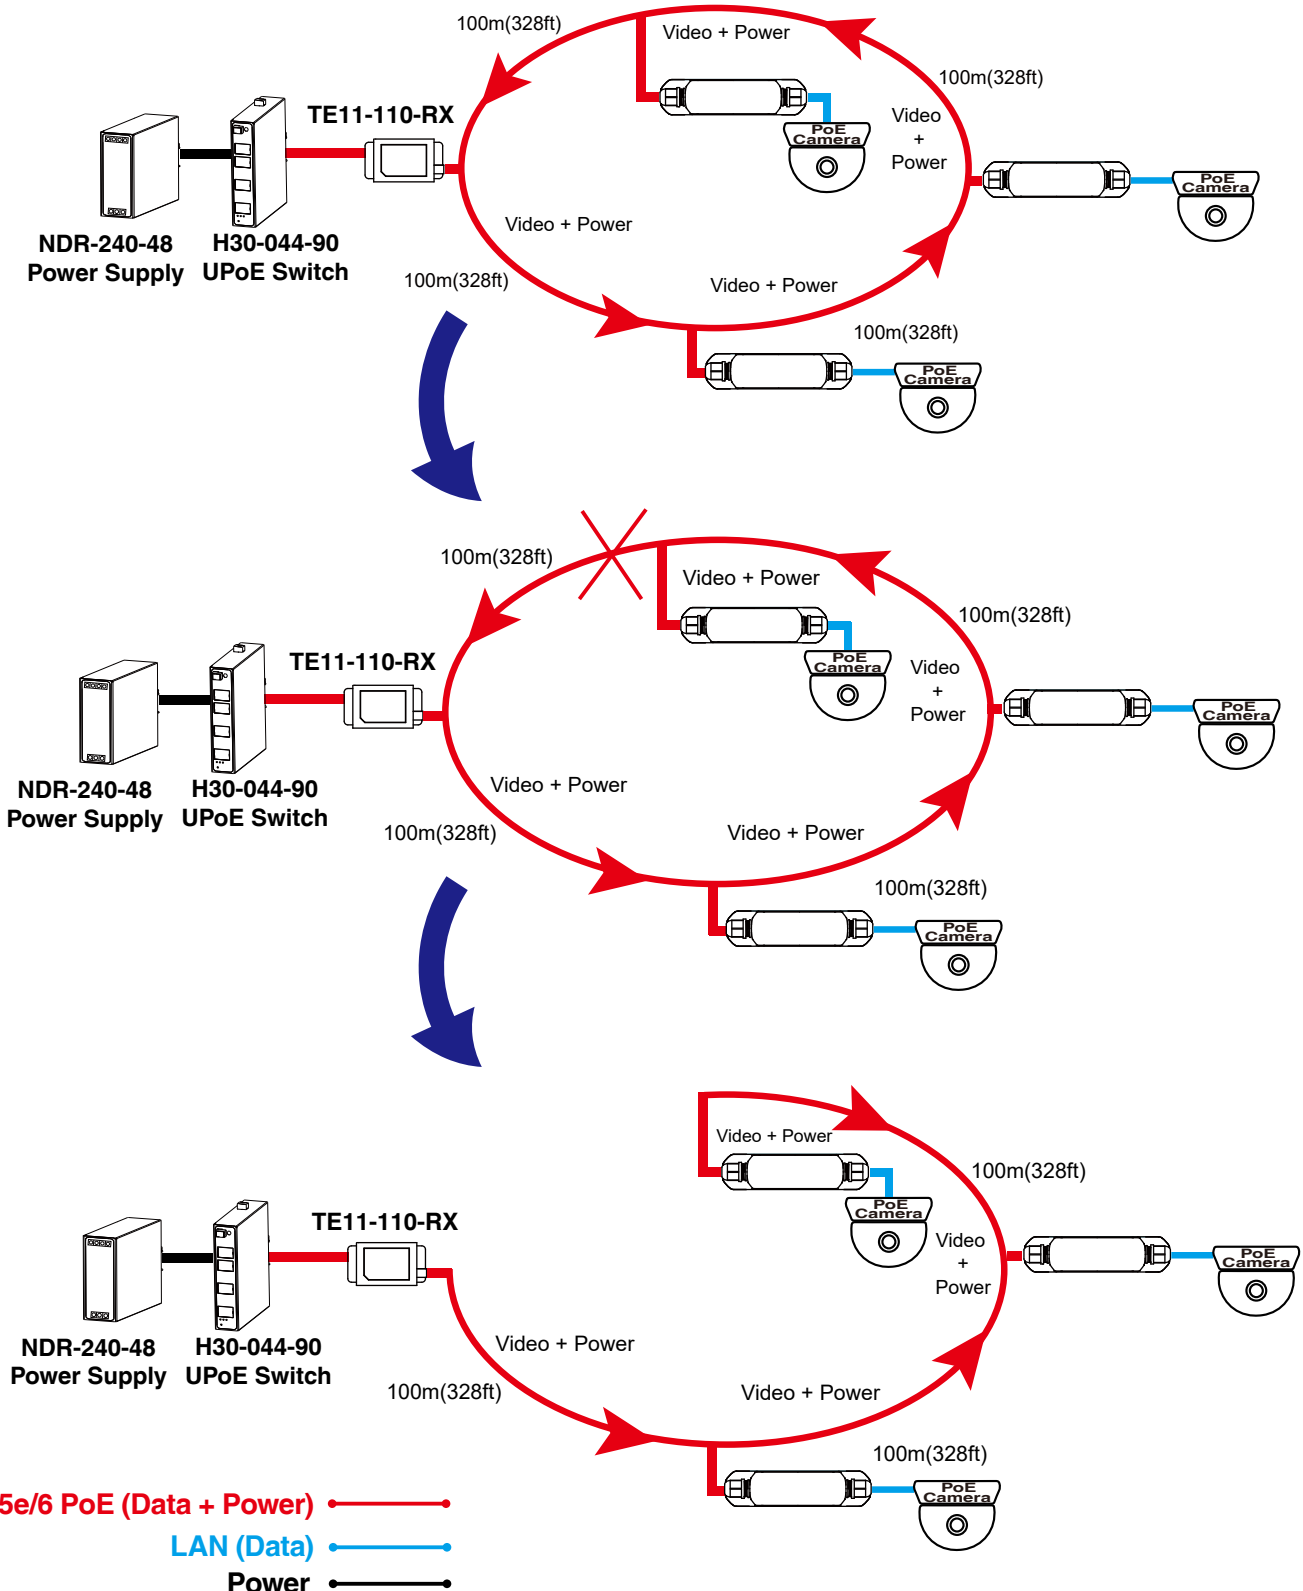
100m(328ft)

Video + Power

100m(328ft)

Video + Power

PoE Camera

TE11-110-RX

NDR-240-48 Power Supply

H30-044-90 UPoE Switch

PoE Camera

Video + Power

100m(328ft)

Video + Power

100m(328ft)

PoE Camera

100m(328ft)

Video + Power

100m(328ft)

Video + Power

PoE Camera

TE11-110-RX

NDR-240-48 Power Supply

H30-044-90 UPoE Switch

PoE Camera

Video + Power

100m(328ft)

Video + Power

100m(328ft)

PoE Camera

Video + Power

100m(328ft)

PoE Camera

TE11-110-RX

Video + Power

PoE Camera

NDR-240-48 Power Supply

H30-044-90 UPoE Switch

Video + Power

100m(328ft)

Video + Power

100m(328ft)

PoE Camera

5e/6 PoE (Data + Power)

LAN (Data)

Power